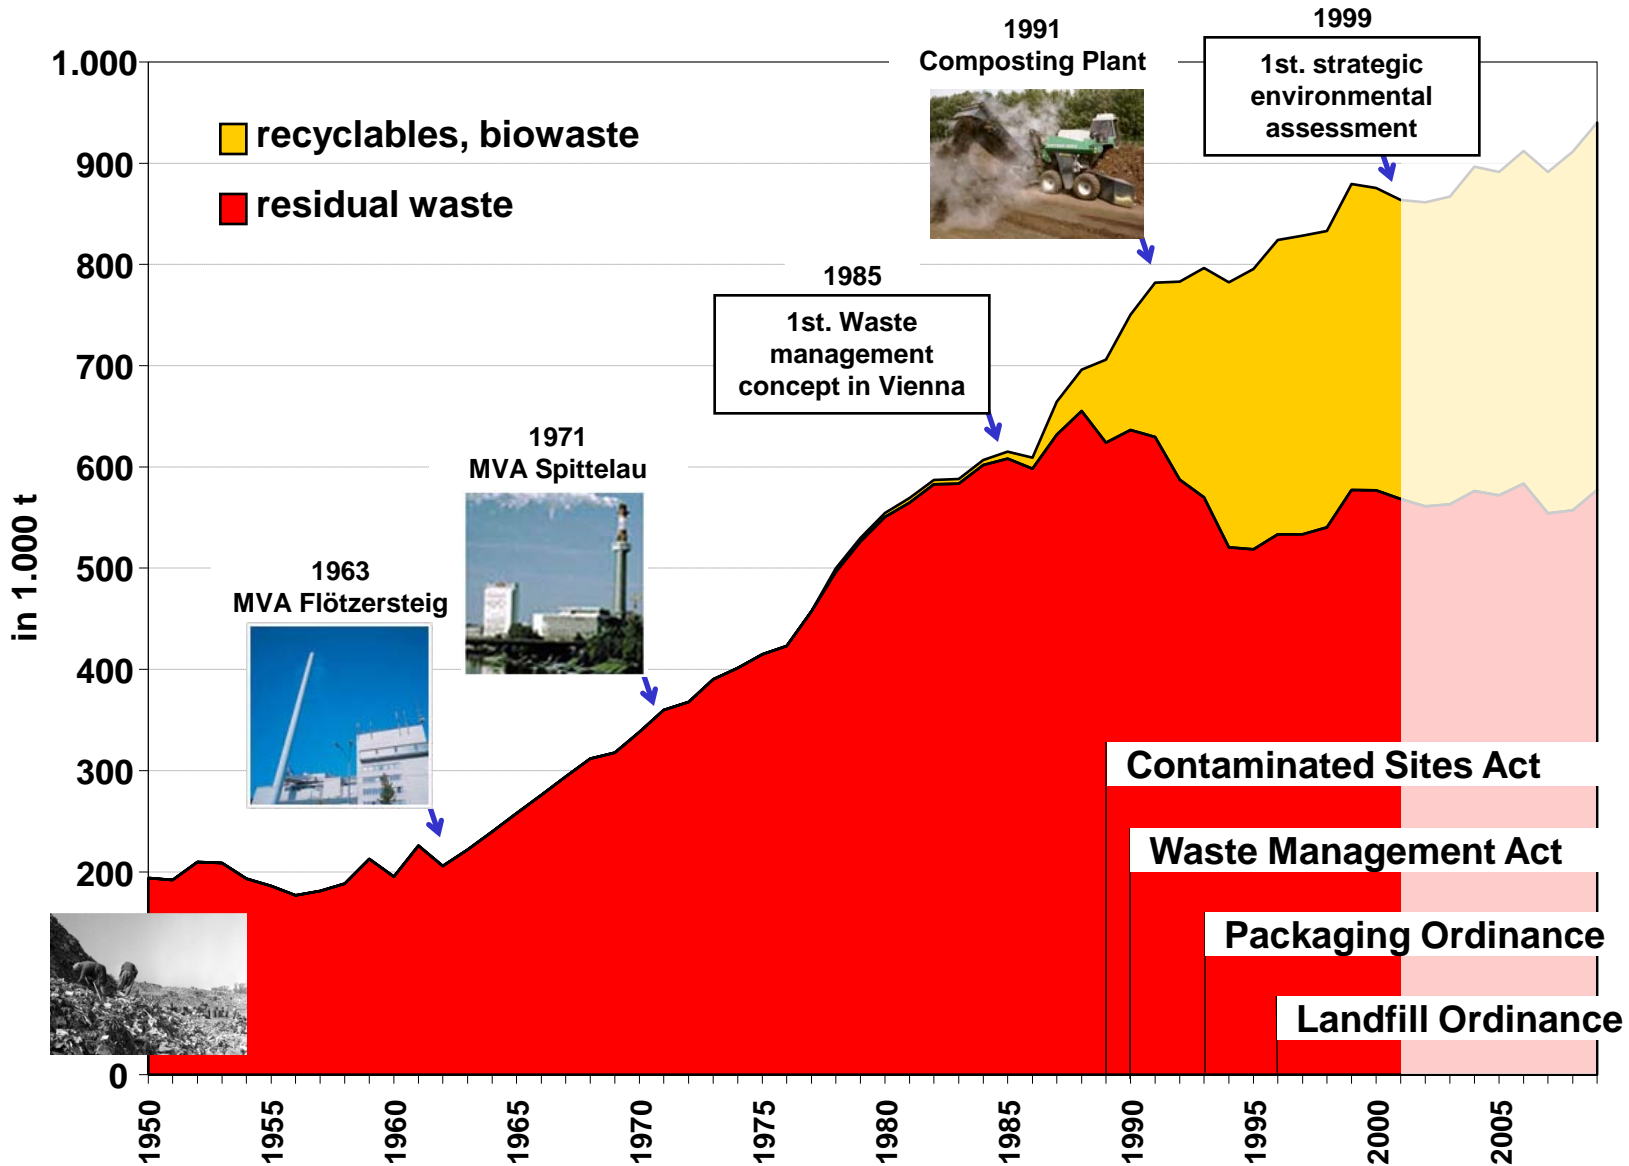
1.000
900
800
700
600
500
400
300
200
0

in 1.000 t

recyclables, biowaste
residual waste

1991
Composting Plant

1999
1st. strategic environmental assessment

1985
1st. Waste management concept in Vienna

1971
MVA Spittelau

1963
MVA Flötzersteig

Contaminated Sites Act
Waste Management Act
Packaging Ordinance
Landfill Ordinance

1950
1955
1960
1965
1970
1975
1980
1985
1990
1995
2000
2005